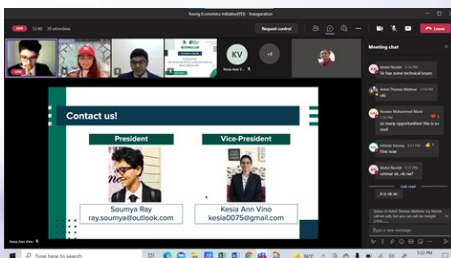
Young Economics Initiative(YEI) - Inauguration

LIVE 52:40 29 attendees

Request control

Leave

KV

Kesia Ann V...

+3

Meeting chat

Abdul Nouhe 5:14 PM
Sir has some technical issues

Ankit Thomas Mathew 5:14 PM
ok

Nouran Mohammed Munir 5:14 PM
so many opportunities! this is so cool

Vinmar Thomas 5:17 PM
Fine now

Abdul Nouhe 5:18 PM
ummar ok ok me?

it is ok ok

Last read

Type a new message

Contact us!

President

Vice-President

Soumya Ray
ray.soumya@outlook.com

Kesia Ann Vino
kesia0075@gmail.com

Kesia Ann Vino

Type here to search

5:22 PM